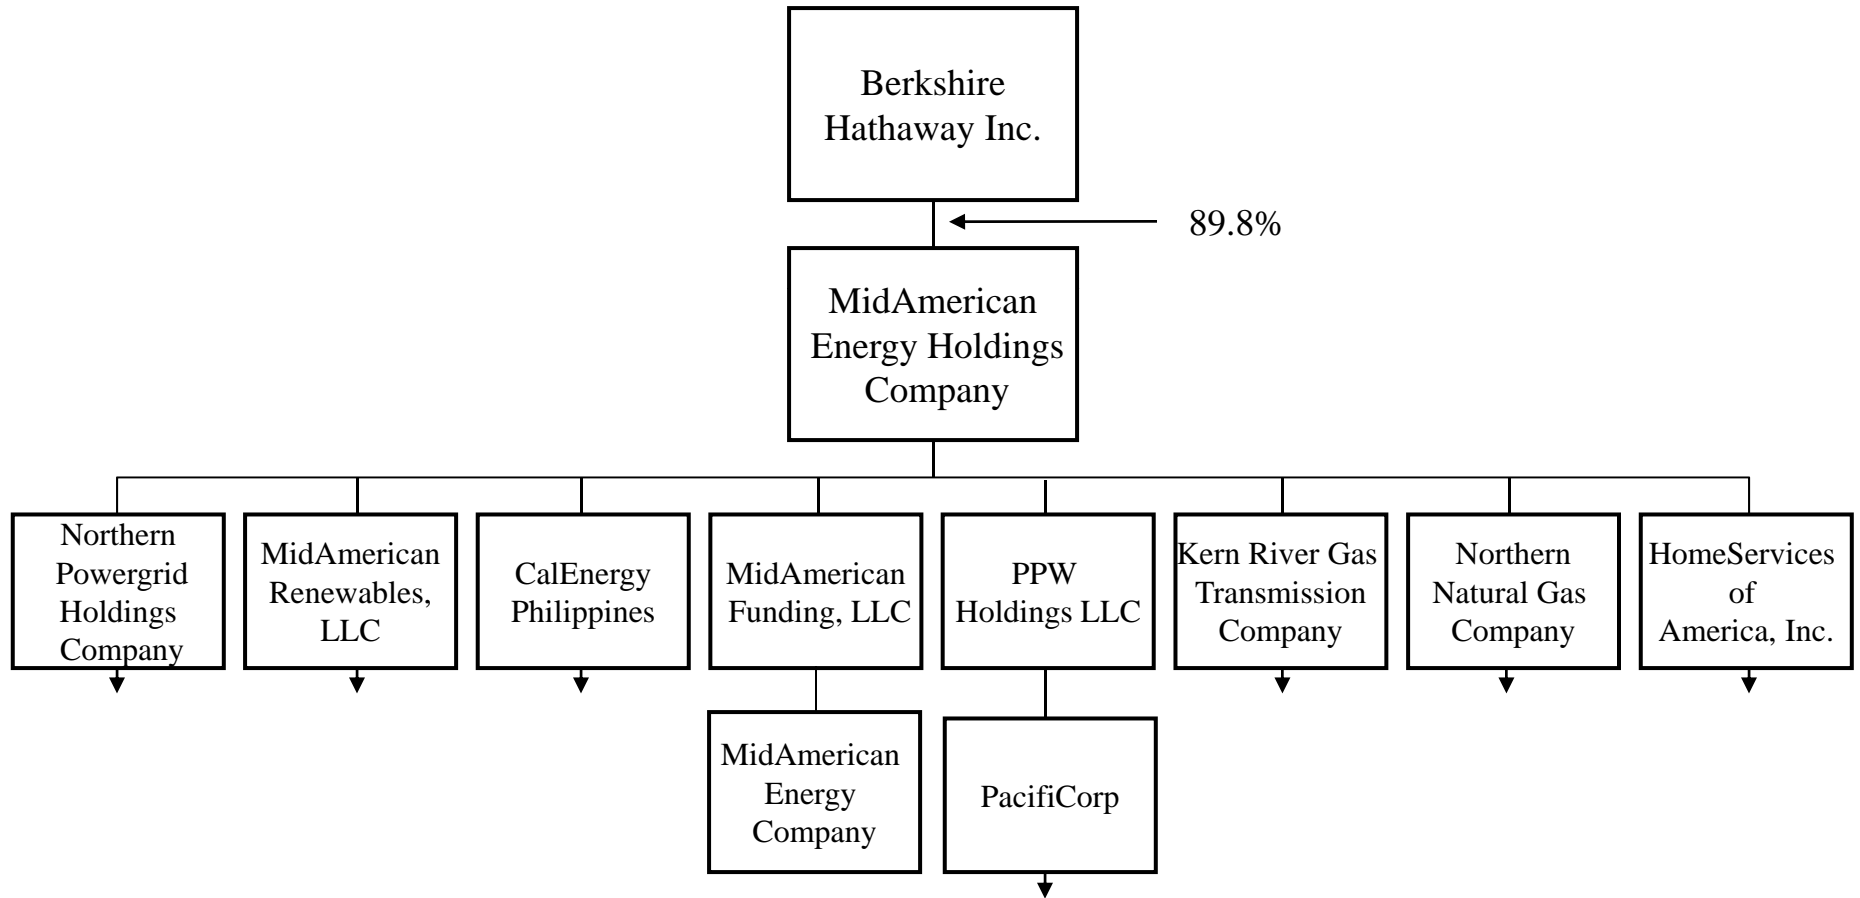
Berkshire Hathaway Inc.

89.8%

MidAmerican Energy Holdings Company

Northern Powergrid Holdings Company

MidAmerican Renewables, LLC

CalEnergy Philippines

MidAmerican Funding, LLC

PPW Holdings LLC

Kern River Gas Transmission Company

Northern Natural Gas Company

HomeServices of America, Inc.

MidAmerican Energy Company

PacifiCorp